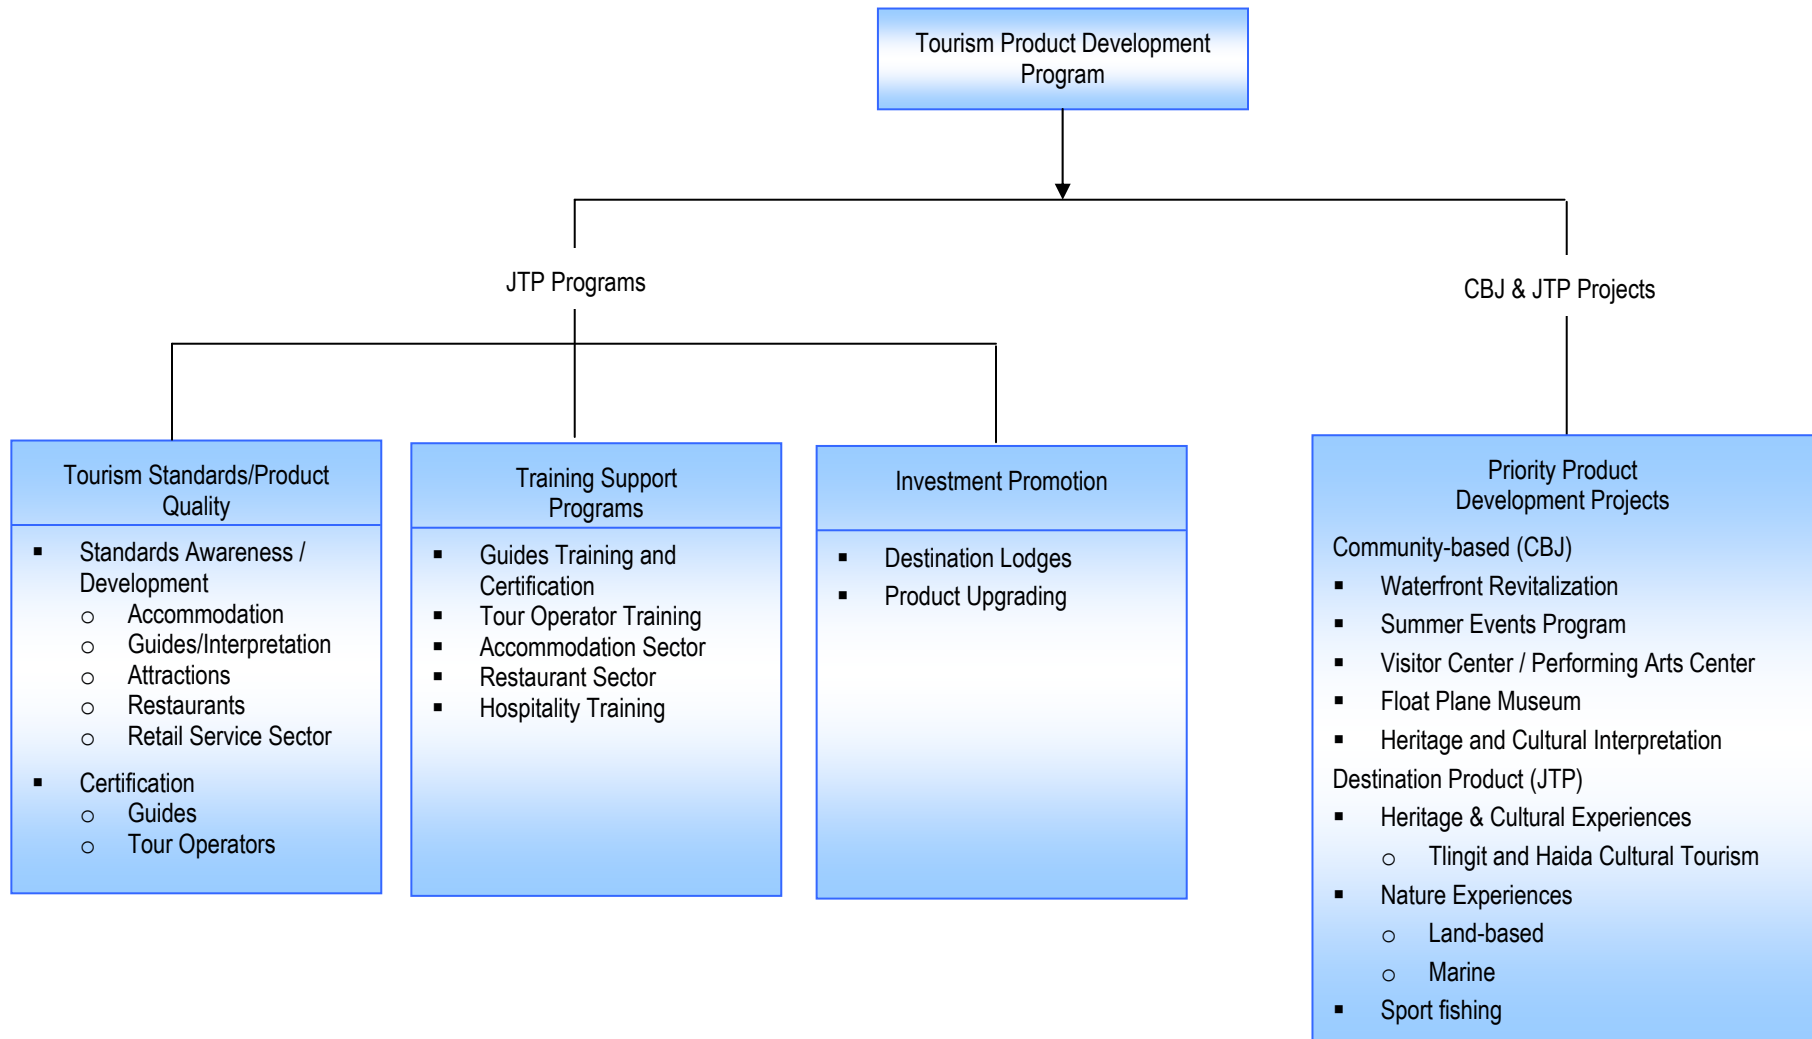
Tourism Product Development Program

JTP Programs

CBJ & JTP Projects

Tourism Standards/Product Quality

- Standards Awareness / Development
  - Accommodation
  - Guides/Interpretation
  - Attractions
  - Restaurants
  - Retail Service Sector
- Certification
  - Guides
  - Tour Operators

Training Support Programs

- Guides Training and Certification
- Tour Operator Training
- Accommodation Sector
- Restaurant Sector
- Hospitality Training

Investment Promotion

- Destination Lodges
- Product Upgrading

Priority Product Development Projects

Community-based (CBJ)

- Waterfront Revitalization
- Summer Events Program
- Visitor Center / Performing Arts Center
- Float Plane Museum
- Heritage and Cultural Interpretation

Destination Product (JTP)

- Heritage & Cultural Experiences
  - Tlingit and Haida Cultural Tourism
- Nature Experiences
  - Land-based
  - Marine
- Sport fishing